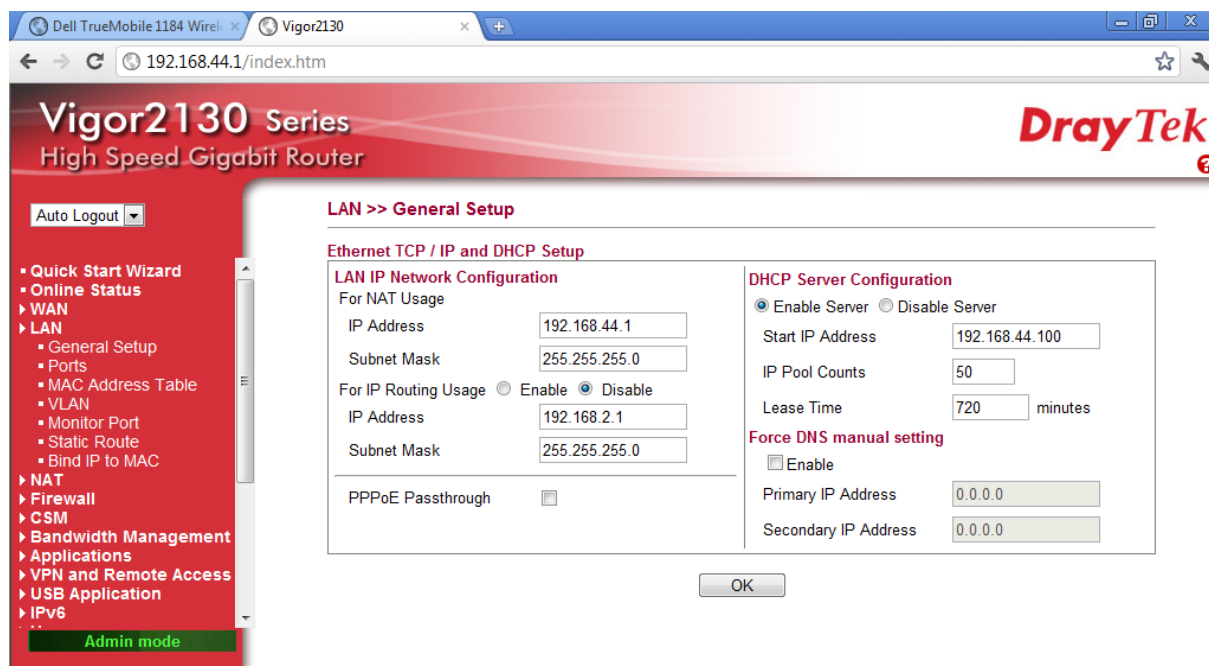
Dell TrueMobile 1184 Wirel
Vigor2130
192.168.44.1/index.htm

Vigor2130 Series
High Speed Gigabit Router
DrayTek

Auto Logout

▪ Quick Start Wizard
▪ Online Status
▸ WAN
▸ LAN
▪ General Setup
▪ Ports
▪ MAC Address Table
▪ VLAN
▪ Monitor Port
▪ Static Route
▪ Bind IP to MAC
▸ NAT
▸ Firewall
▸ CSM
▸ Bandwidth Management
▸ Applications
▸ VPN and Remote Access
▸ USB Application
▸ IPv6

Admin mode

LAN >> General Setup

Ethernet TCP / IP and DHCP Setup

LAN IP Network Configuration
For NAT Usage
IP Address 192.168.44.1
Subnet Mask 255.255.255.0
For IP Routing Usage Enable Disable
IP Address 192.168.2.1
Subnet Mask 255.255.255.0

PPPoE Passthrough

DHCP Server Configuration
Enable Server Disable Server
Start IP Address 192.168.44.100
IP Pool Counts 50
Lease Time 720 minutes
Force DNS manual setting
Enable
Primary IP Address 0.0.0.0
Secondary IP Address 0.0.0.0

OK